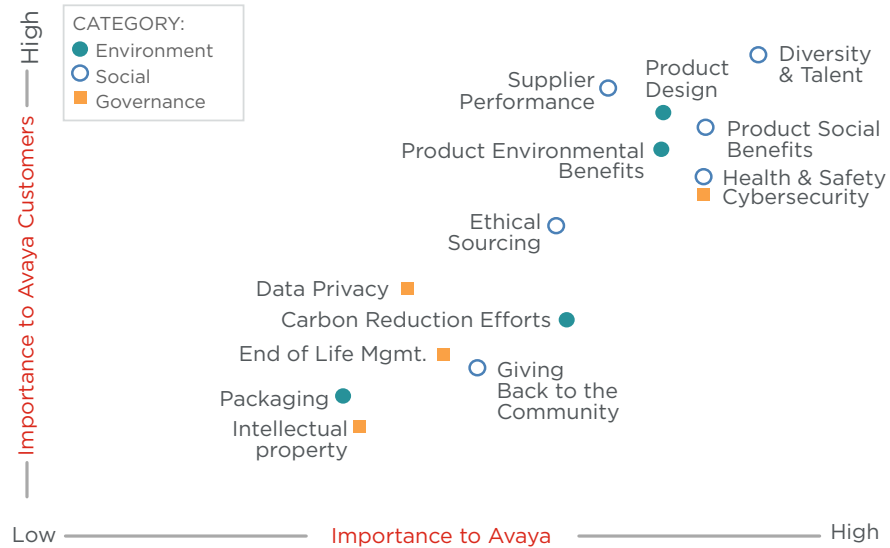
High

Importance to Avaya Customers

CATEGORY:
Environment
Social
Governance

Supplier Performance

Product Design

Diversity & Talent

Product Social Benefits

Product Environmental Benefits

Health & Safety

Cybersecurity

Ethical Sourcing

Data Privacy

Carbon Reduction Efforts

End of Life Mgmt.

Giving Back to the Community

Packaging

Intellectual property

Low

Importance to Avaya

High